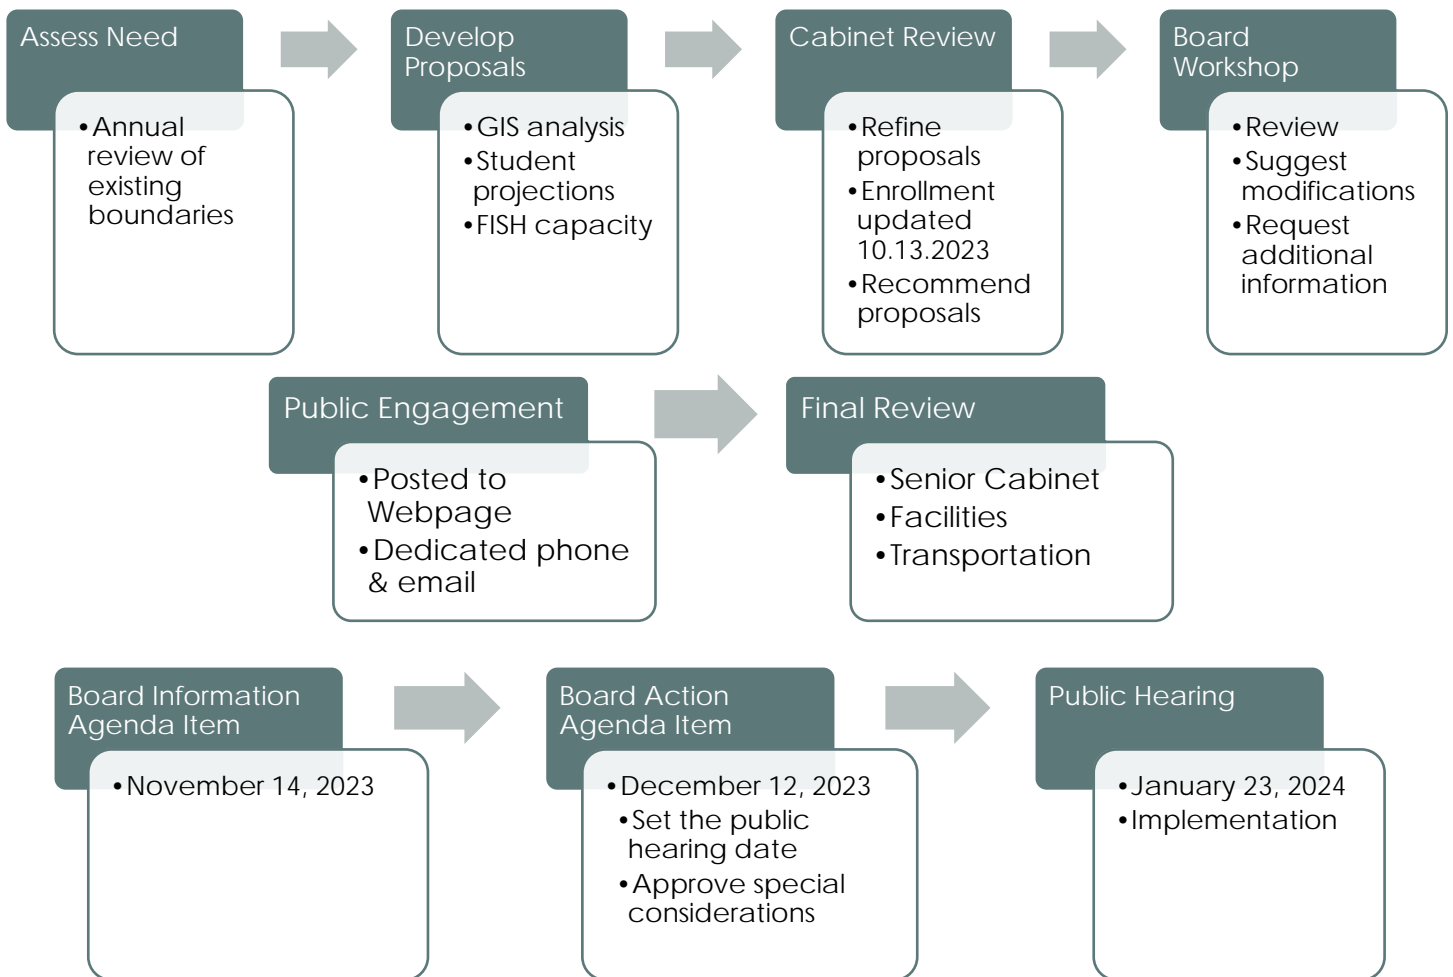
Assess Need

- Annual review of existing boundaries

Develop Proposals

- GIS analysis
- Student projections
- FISH capacity

Cabinet Review

- Refine proposals
- Enrollment updated 10.13.2023
- Recommend proposals

Board Workshop

- Review
- Suggest modifications
- Request additional information

Public Engagement

- Posted to Webpage
- Dedicated phone & email

Final Review

- Senior Cabinet
- Facilities
- Transportation

Board Information Agenda Item

- November 14, 2023

Board Action Agenda Item

- December 12, 2023
- Set the public hearing date
- Approve special considerations

Public Hearing

- January 23, 2024
- Implementation